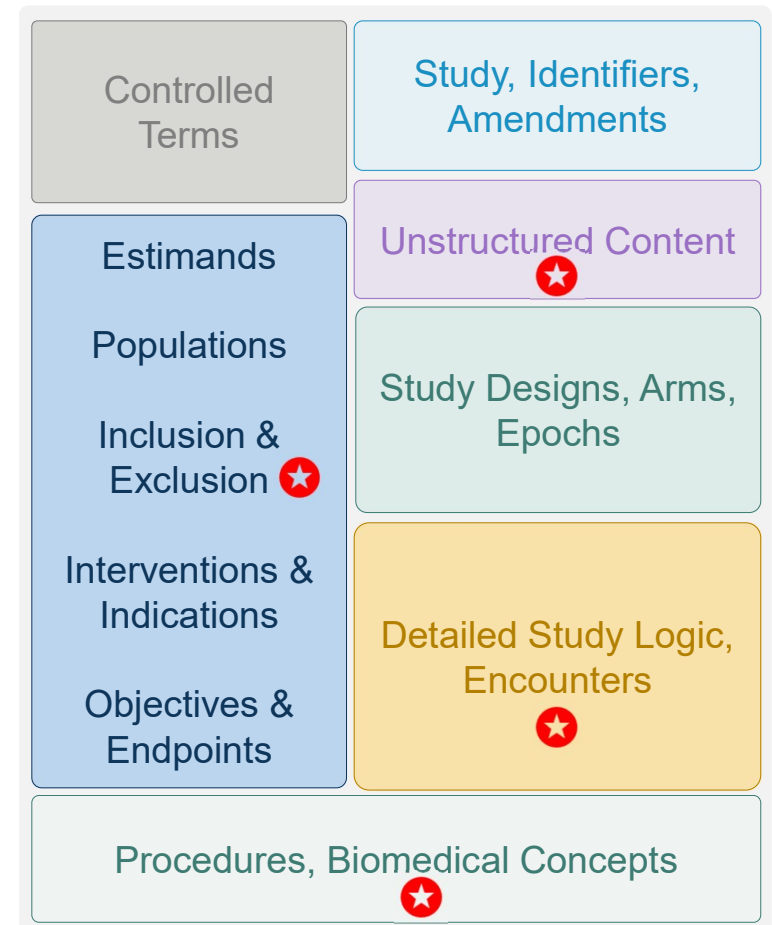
Controlled Terms

Study, Identifiers, Amendments

Unstructured Content

Estimands

Populations

Inclusion & Exclusion

Interventions & Indications

Objectives & Endpoints

Study Designs, Arms, Epochs

Detailed Study Logic, Encounters

Procedures, Biomedical Concepts